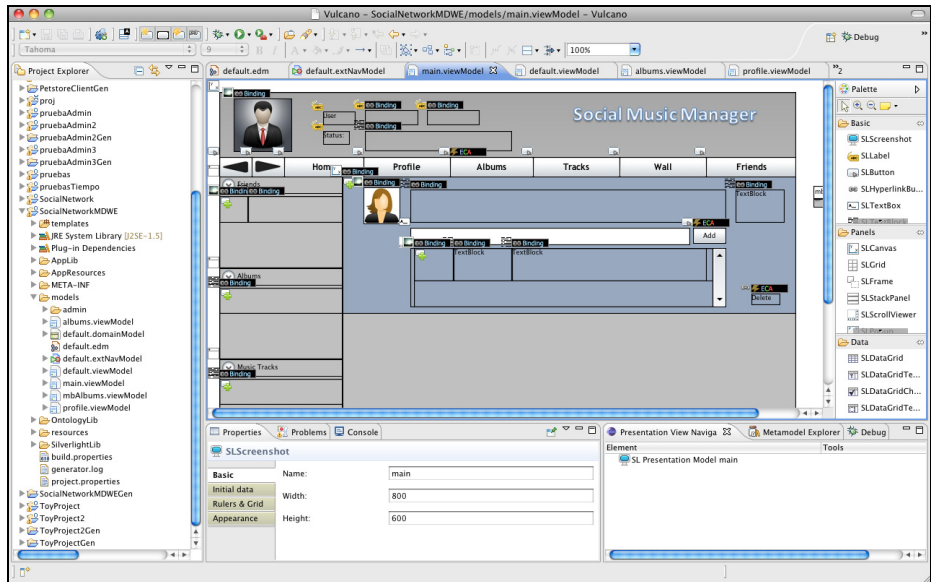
Vulcano – SocialNetworkMDWE/models/main.viewModel – Vulcano

Tahoma
9
100%
Debug

Project Explorer
PetstoreClientGen
proj
pruebaAdmin
pruebaAdmin2
pruebaAdmin2Gen
pruebaAdmin3
pruebaAdmin3Gen
pruebas
pruebasTiempo
SocialNetwork
SocialNetworkMDWE
templates
JRE System Library [J2SE-1.5]
Plug-in Dependencies
AppLib
AppResources
META-INF
models
admin
albums.viewModel
default.domainModel
default.edm
default.extNavModel
default.viewModel
main.viewModel
mbAlbums.viewModel
profile.viewModel
OntologyLib
resources
SilverlightLib
build.properties
generator.log
project.properties
SocialNetworkMDWEGen
ToyProject
ToyProject2
ToyProject2Gen
ToyProjectGen

default.edm | default.extNavModel | main.viewModel | default.viewModel | albums.viewModel | profile.viewModel | 2

Binding
User
Status
Binding
Binding
Binding
Binding
Social Music Manager
ECA
Home
Profile
Albums
Tracks
Wall
Friends
Friends
Binding
Binding
Binding
Binding
Binding
TextBlock
ECA
Add
Binding
Binding
Binding
TextBlock
TextBlock
Albums
Binding
ECA
Delete
Music Tracks
Binding

Palette
Basic
SLScreenshot
SLLabel
SLButton
SLHyperlinkBu...
SLTextBox
Panels
SLCanvas
SLGrid
SLFrame
SLStackPanel
SLScrollViewer
Data
SLDataGrid
SLDataGridTe...
SLDataGridCh...
SLDataGridTe...

Properties | Problems | Console
SLScreenshot
Basic
Initial data
Rulers & Grid
Appearance
Name: main
Width: 800
Height: 600

Presentation View Naviga | Metamodel Explorer | Debug
Element | Tools
SL Presentation Model main